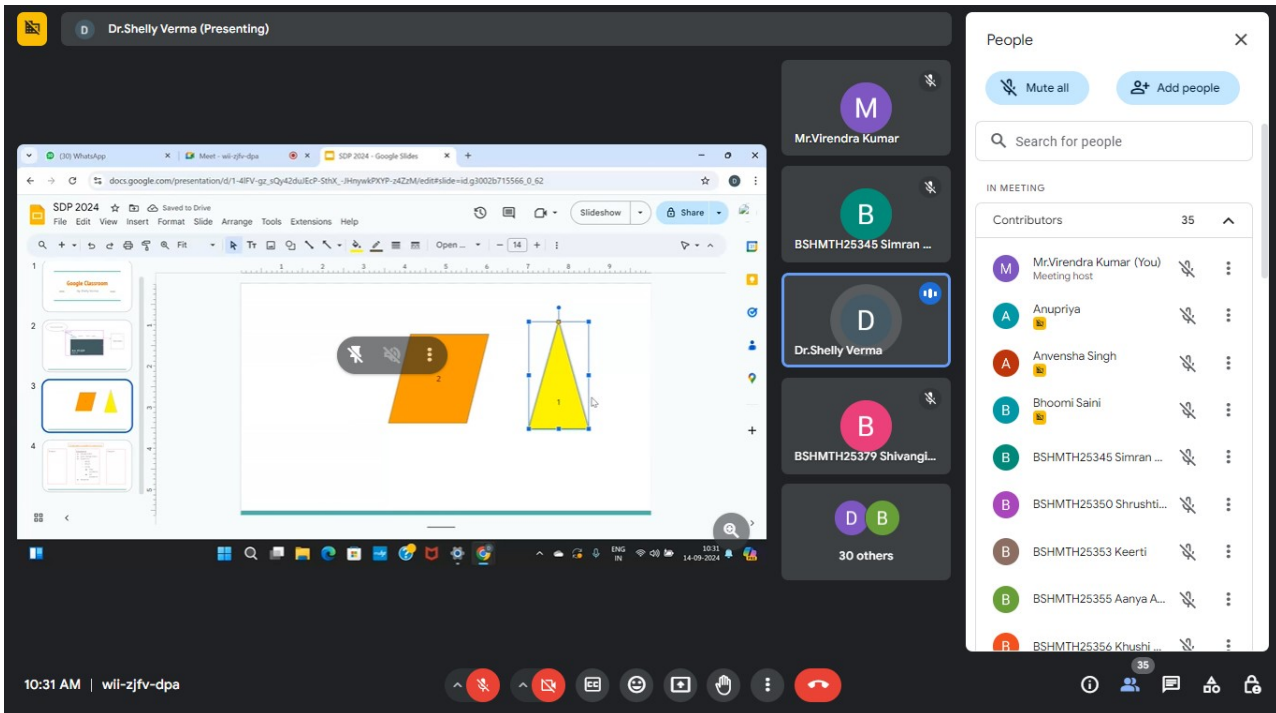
D Dr.Shelly Verma (Presenting)

(30) WhatsApp | Meet - wil-zjfv-dpa | SDP 2024 - Google Slides

docs.google.com/presentation/d/1-4lFV-gz_sQy42duIEcP-SthX_-JHnywkPXYP-z4ZzM/edit#slide=id.g3002b715566_0_62

SDP 2024 Saved to Drive
File Edit View Insert Format Slide Arrange Tools Extensions Help
Slideshow Share
Fit Open ... 14

1 Google Classroom
2
3
4

2
1

ENG IN 10:31 14-09-2024

M Mr.Virendra Kumar
B BSHMTH25345 Simran ...
D Dr.Shelly Verma
B BSHMTH25379 Shivangi...
D B 30 others

People
Mute all
Add people
Search for people
IN MEETING
Contributors 35
M Mr.Virendra Kumar (You) Meeting host
A Anupriya
A Anvensha Singh
B Bhoomi Saini
B BSHMTH25345 Simran ...
B BSHMTH25350 Shrushti...
B BSHMTH25353 Keerti
B BSHMTH25355 Aanya A...
B BSHMTH25356 Khushi ...

10:31 AM | wil-zjfv-dpa
35